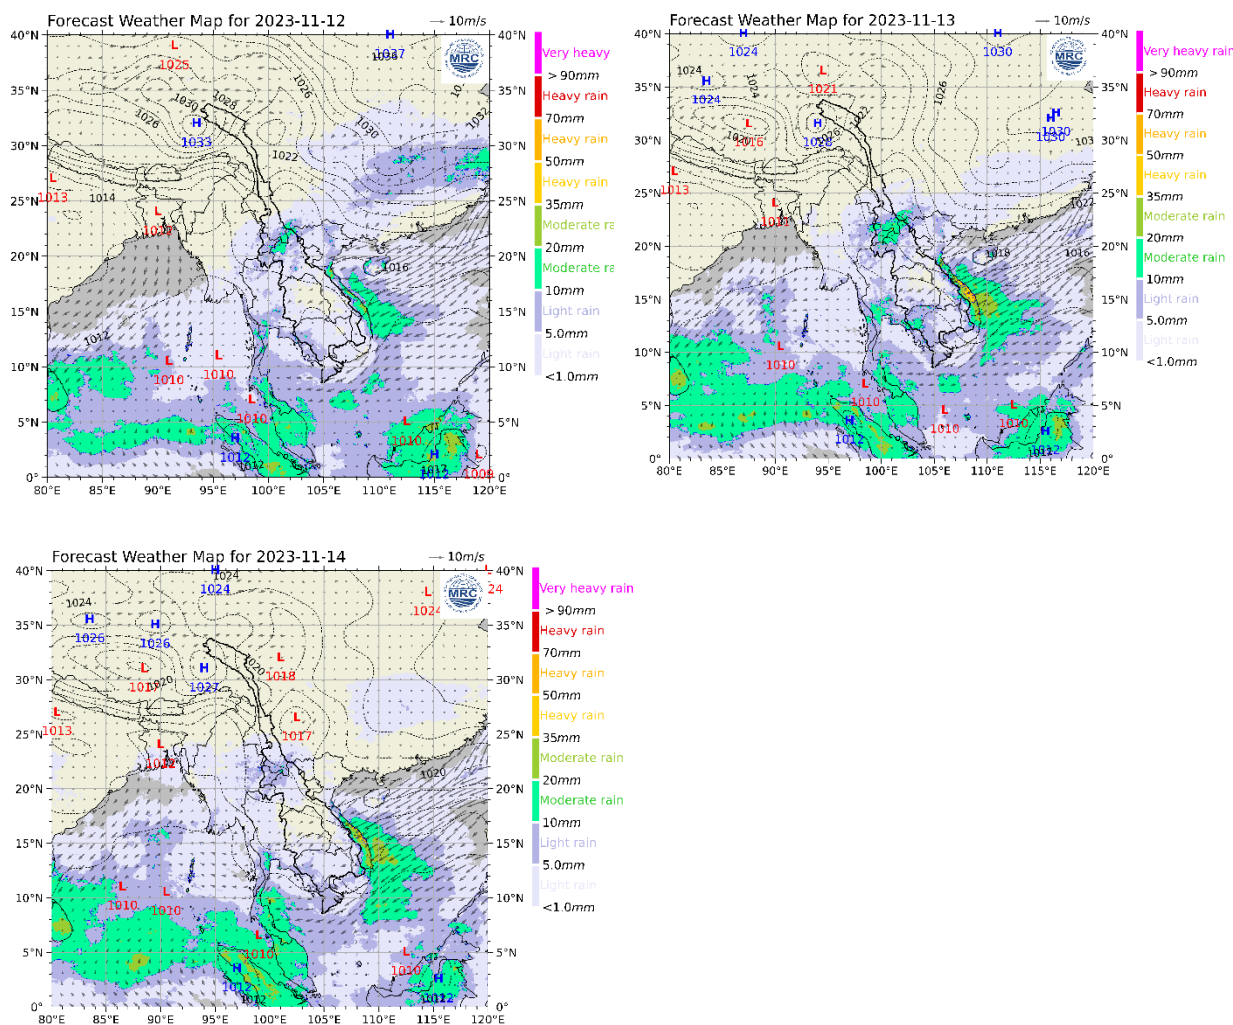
Forecast Weather Map for 2023-11-12

10m/s

MRC

40°N 35°N 30°N 25°N 20°N 15°N 10°N 5°N 0°

80°E 85°E 90°E 95°E 100°E 105°E 110°E 115°E 120°E

L 1025
H 1037
1030
1028
1026
H 1033
1022
1026
1020
1032
1010
L 1013
1014
L 1010
1016
1012
L 1010
L 1010
L 1010
H 1012
1012
L 1010
H 1012
1013
L 1008

Very heavy
> 90mm
Heavy rain
70mm
Heavy rain
50mm
Heavy rain
35mm
Moderate ra
20mm
Moderate ra
10mm
Light rain
5.0mm
Light rain
<1.0mm

Forecast Weather Map for 2023-11-13

10m/s

MRC

40°N 35°N 30°N 25°N 20°N 15°N 10°N 5°N 0°

80°E 85°E 90°E 95°E 100°E 105°E 110°E 115°E 120°E

H 1024
H 1030
1024
H 1024
1024
L 1021
1026
L 1016
H 1028
1026
1022
H 1030
1030
L 1013
L 1011
1022
1018
1016
L 1010
L 1010
L 1010
H 1012
L 1010
L 1010
H 1012

Very heavy rain
> 90mm
Heavy rain
70mm
Heavy rain
50mm
Heavy rain
35mm
Moderate rain
20mm
Moderate rain
10mm
Light rain
5.0mm
Light rain
<1.0mm

Forecast Weather Map for 2023-11-14

10m/s

MRC

40°N 35°N 30°N 25°N 20°N 15°N 10°N 5°N 0°

80°E 85°E 90°E 95°E 100°E 105°E 110°E 115°E 120°E

H 1024
1024
L 1024
24
1024
H 1026
H 1026
L 1010
1020
H 1027
1020
L 1018
L 1013
L 1012
L 1017
1020
L 1010
L 1010
L 1010
H 1012
1012
L 1010
H 1012

Very heavy rain
> 90mm
Heavy rain
70mm
Heavy rain
50mm
Heavy rain
35mm
Moderate rain
20mm
Moderate rain
10mm
Light rain
5.0mm
Light rain
<1.0mm